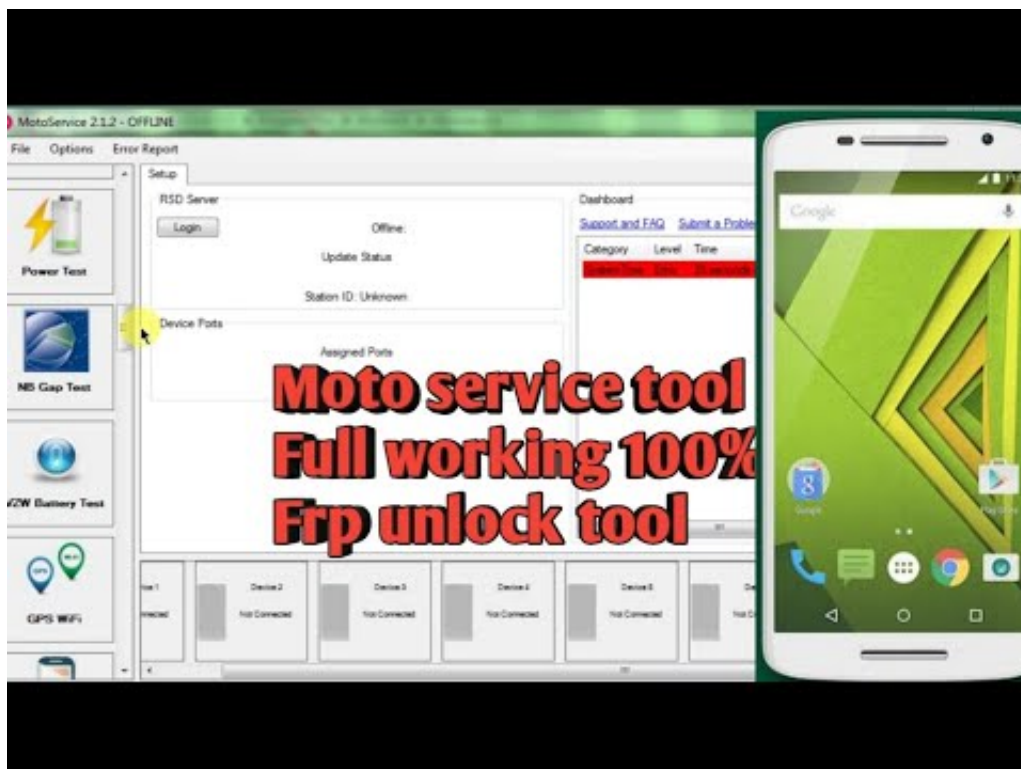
MotoService 2.1.2 - OFFLINE

File Options Error Report

Setup

Power Test

NB Gap Test

V2W Battery Test

GPS WiFi

RSD Server

Login

Offline

Update Status

Station ID: Unknown

Device Ports

Assigned Ports

Dashboard

Support and FAQ Submit a Proble

Category Level Time

Moto service tool
Full working 100%
Frp unlock tool

Device 1 Not Connected

Device 2 Not Connected

Device 3 Not Connected

Device 4 Not Connected

Device 5 Not Connected

Google

Google

Play Store